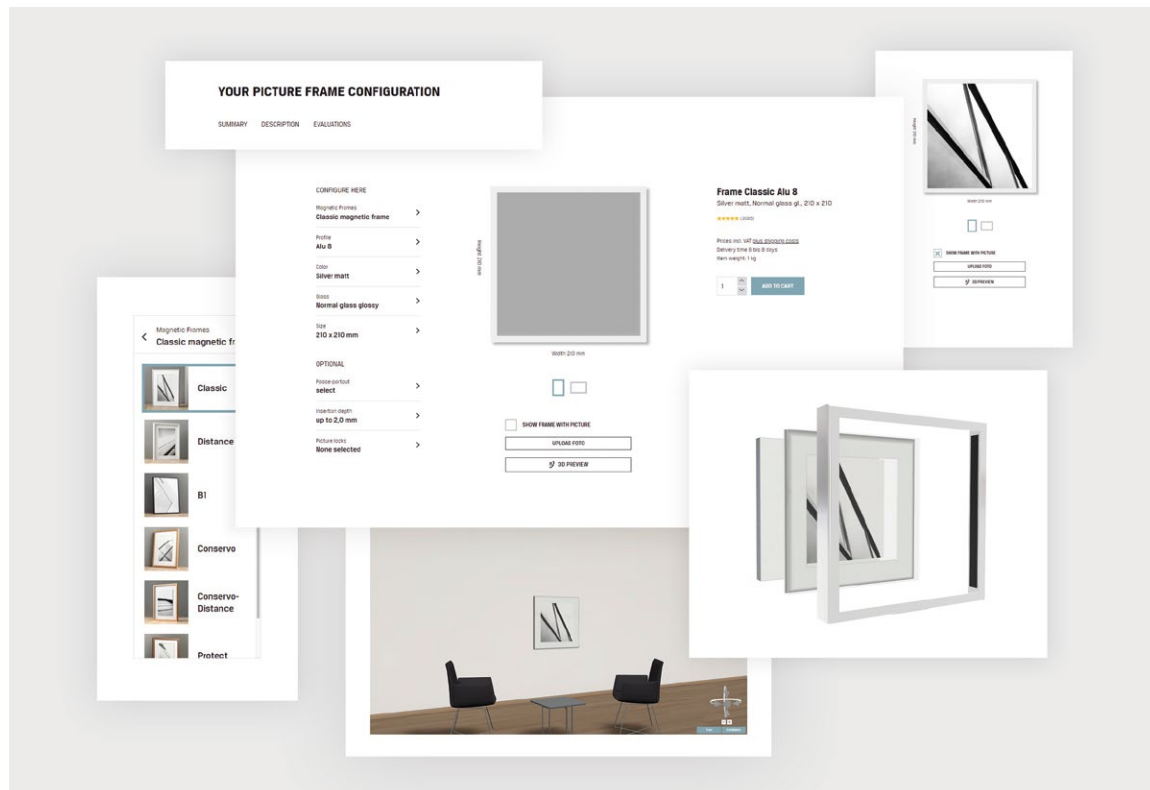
YOUR PICTURE FRAME CONFIGURATION

SUMMARY DESCRIPTION EVALUATIONS

CONFIGURE HERE

Magnetic Frames
Classic magnetic frame

Profile
Alu 8

Color
Silver matt

Glass
Normal glass glossy

Size
210 x 210 mm

OPTIONAL

Passe-partout
select

Insertion depth
up to 2,0 mm

Picture locks
None selected

Height 210 mm

Width 210 mm

SHOW FRAME WITH PICTURE

UPLOAD FOTO

3D PREVIEW

Frame Classic Alu 8

Silver matt, Normal glass gl., 210 x 210

★★★★★ (2020)

Prices incl. VAT plus shipping costs
Delivery time 6 bis 8 days
Item weight: 1 kg

1

ADD TO CART

Width 210 mm

SHOW FRAME WITH PICTURE

UPLOAD FOTO

3D PREVIEW

Magnetic Frames
Classic magnetic fr

Classic

Distance

B1

Conservo

Conservo-Distance

Protect